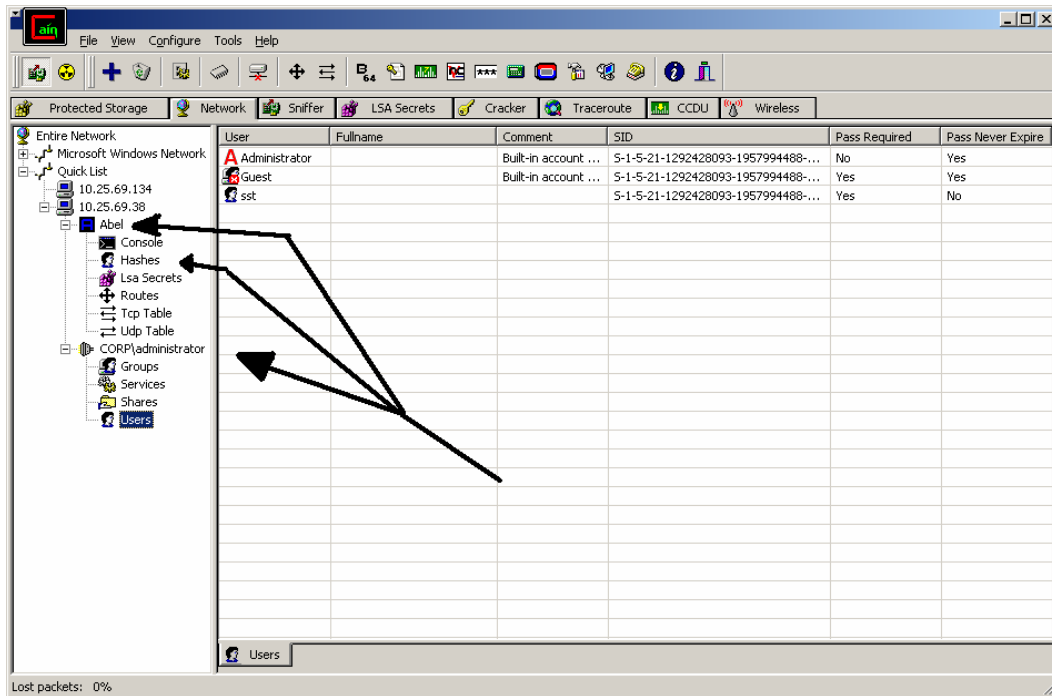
ain

File View Configure Tools Help

Protected Storage | Network | Sniffer | LSA Secrets | Cracker | Traceroute | CCDU | Wireless

Entire Network
Microsoft Windows Network
Quick List
10.25.69.134
10.25.69.38
Abel
Console
Hashes
Lsa Secrets
Routes
Tcp Table
Udp Table
CORP\administrator
Groups
Services
Shares
Users

| User | Fullname | Comment | SID | Pass Required | Pass Never Expire |
|---|---|---|---|---|---|
| Administrator | | Built-in account ... | S-1-5-21-1292428093-1957994488-... | No | Yes |
| Guest | | Built-in account ... | S-1-5-21-1292428093-1957994488-... | Yes | Yes |
| sst | | | S-1-5-21-1292428093-1957994488-... | Yes | No |

Users

Lost packets: 0%